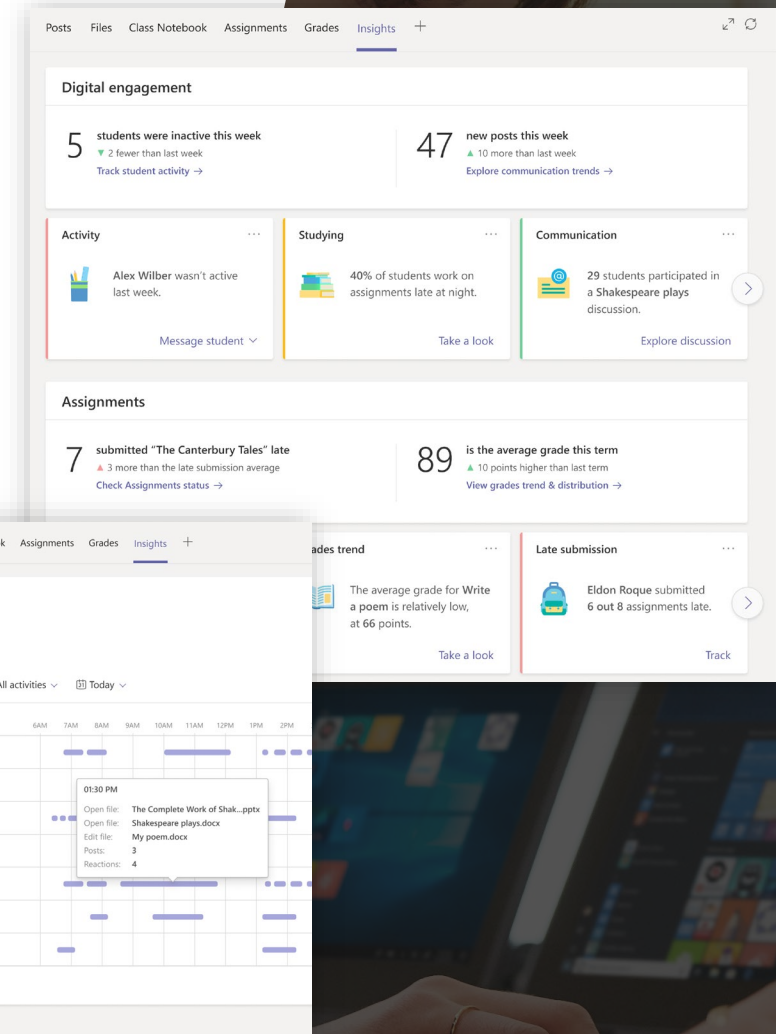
Posts Files Class Notebook Assignments Grades Insights +

Digital engagement

5 students were inactive this week
▼ 2 fewer than last week
Track student activity →

47 new posts this week
▲ 10 more than last week
Explore communication trends →

Activity ···
Alex Wilber wasn't active last week.
Message student ∨

Studying ···
40% of students work on assignments late at night.
Take a look

Communication ···
29 students participated in a Shakespeare plays discussion.
Explore discussion

Assignments

7 submitted "The Canterbury Tales" late
▲ 3 more than the late submission average
Check Assignments status →

89 is the average grade this term
▲ 10 points higher than last term
View grades trend & distribution →

ades trend ···
The average grade for Write a poem is relatively low, at 66 points.
Take a look

Late submission ···
Eldon Roque submitted 6 out 8 assignments late.
Track

k Assignments Grades Insights +

All activities ∨ Today ∨

6AM 7AM 8AM 9AM 10AM 11AM 12PM 1PM 2PM

01:30 PM
Open file: The Complete Work of Shak...pptx
Open file: Shakespeare plays.docx
Edit file: My poem.docx
Posts: 3
Reactions: 4